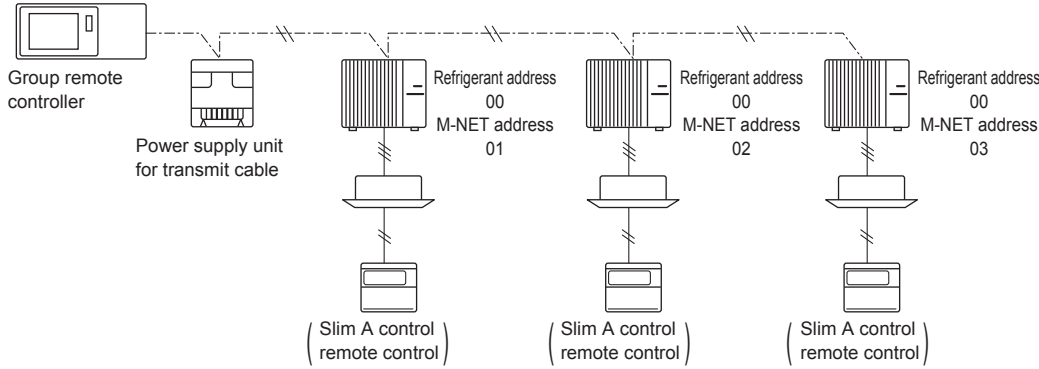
Group remote controller

Power supply unit for transmit cable

Refrigerant address
00
M-NET address
01

Refrigerant address
00
M-NET address
02

Refrigerant address
00
M-NET address
03

( Slim A control remote control )

( Slim A control remote control )

( Slim A control remote control )